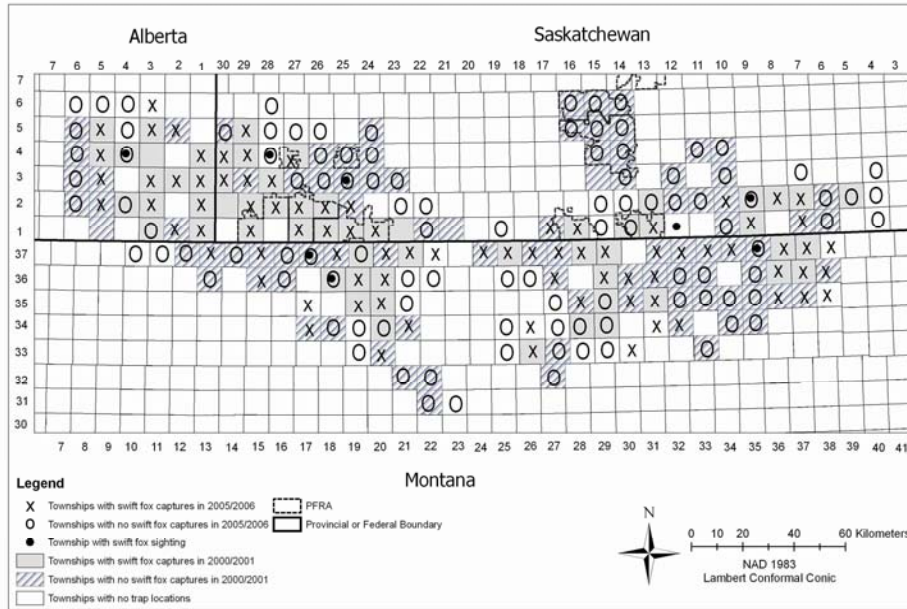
Alberta

Saskatchewan

7 6 5 4 3 2 1 30 29 28 27 26 25 24 23 22 21 20 19 18 17 16 15 14 13 12 11 10 9 8 7 6 5 4 3

7
6
5
4
3
2
1
37
36
35
34
33
32
31
30

7 8 9 10 11 12 13 14 15 16 17 18 19 20 21 22 23 24 25 26 27 28 29 30 31 32 33 34 35 36 37 38 39 40 41

Montana

Legend
X Townships with swift fox captures in 2005/2006
O Townships with no swift fox captures in 2005/2006
Township with swift fox sighting
Townships with swift fox captures in 2000/2001
Townships with no swift fox captures in 2000/2001
Townships with no trap locations
PFRA
Provincial or Federal Boundary

N
0 10 20 40 60 Kilometers
NAD 1983
Lambert Conformal Conic